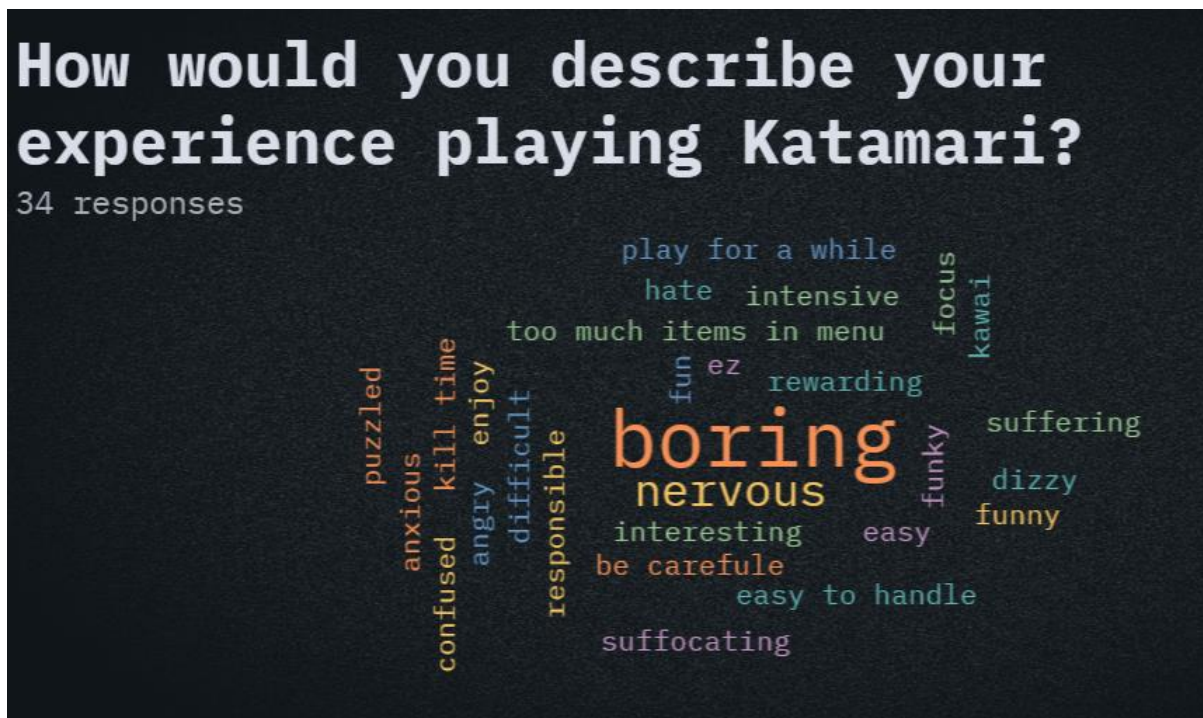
How would you describe your experience playing Katamari?
34 responses

play for a while
hate
intensive
focus
kawai
too much items in menu
fun
ez
rewarding
puzzled
anxious
confused
kill time
enjoy
angry
difficult
responsible
boring
suffering
nervous
funky
dizzy
funny
interesting
easy
be carefule
easy to handle
suffocating